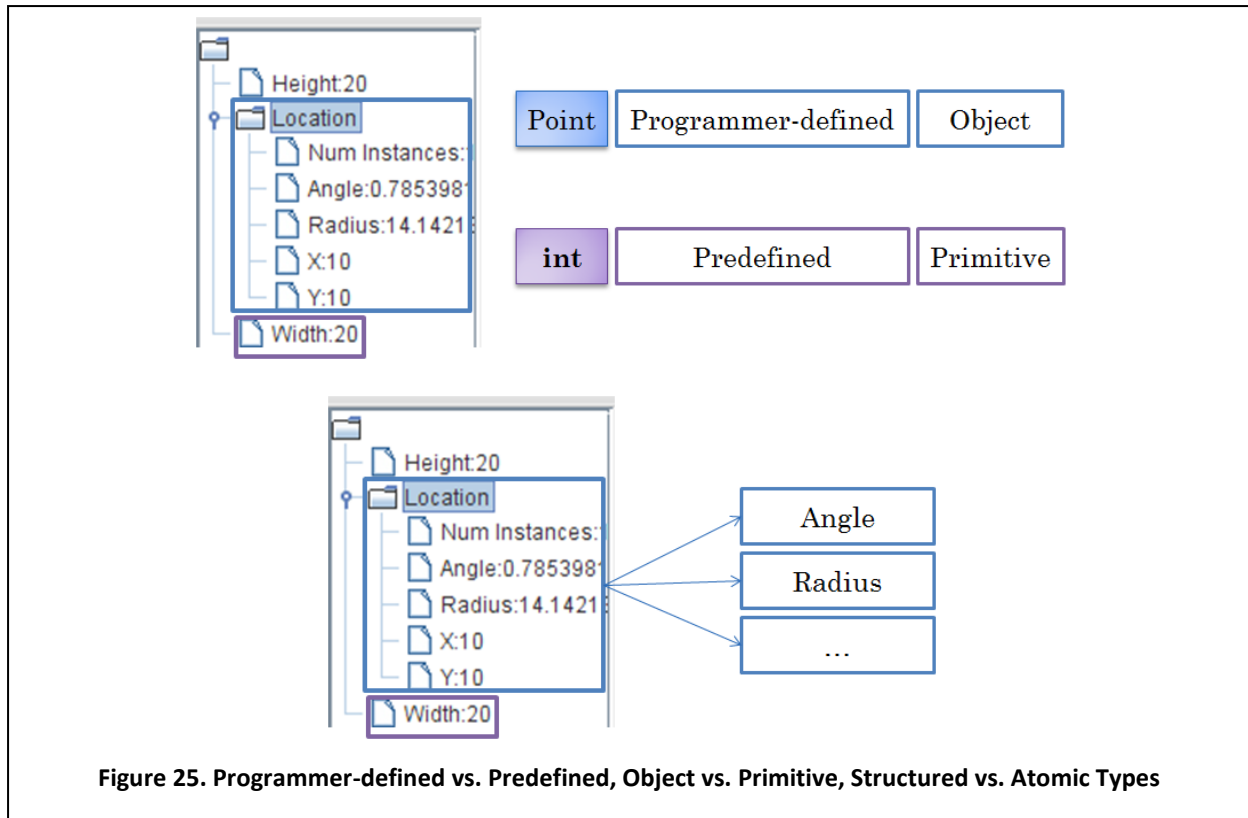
Height:20
Location
Num Instances:1
Angle:0.785398
Radius:14.1421
X:10
Y:10
Width:20

| Point | Programmer-defined | Object |
|---|---|---|
| int | Predefined | Primitive |

Height:20
Location
Num Instances:1
Angle:0.785398
Radius:14.1421
X:10
Y:10
Width:20

Angle
Radius
...

Figure 25. Programmer-defined vs. Predefined, Object vs. Primitive, Structured vs. Atomic Types